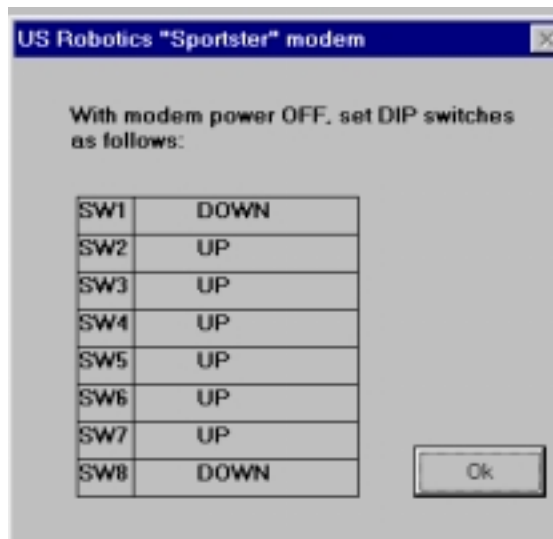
US Robotics "Sportster" modem

With modem power OFF, set DIP switches as follows:

| SW1 | DOWN |
|---|---|
| SW2 | UP |
| SW3 | UP |
| SW4 | UP |
| SW5 | UP |
| SW6 | UP |
| SW7 | UP |
| SW8 | DOWN |

Ok